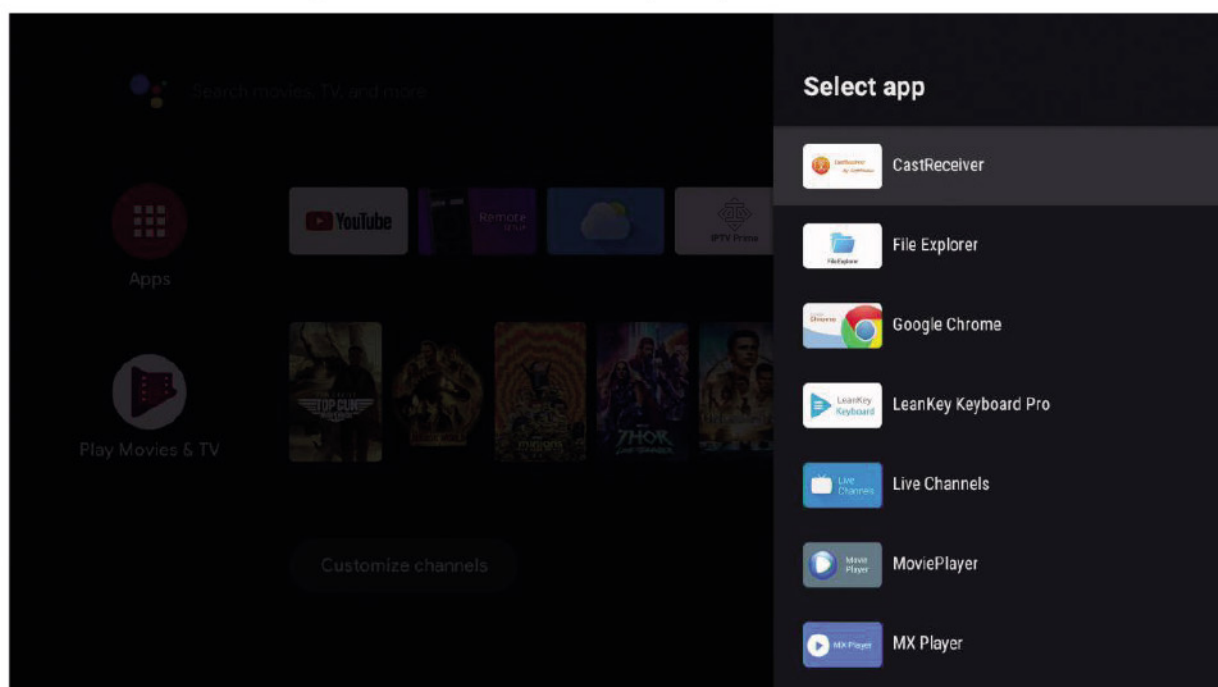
Search movies, TV, and more

Apps

YouTube

Remote

IPTV Prime

Play Movies & TV

TOP GUN

THOR

Customize channels

Select app

CastReceiver

File Explorer

Google Chrome

LeanKey Keyboard

LeanKey Keyboard Pro

Live Channels

Live Channels

Movie Player

MoviePlayer

MX Player

MX Player